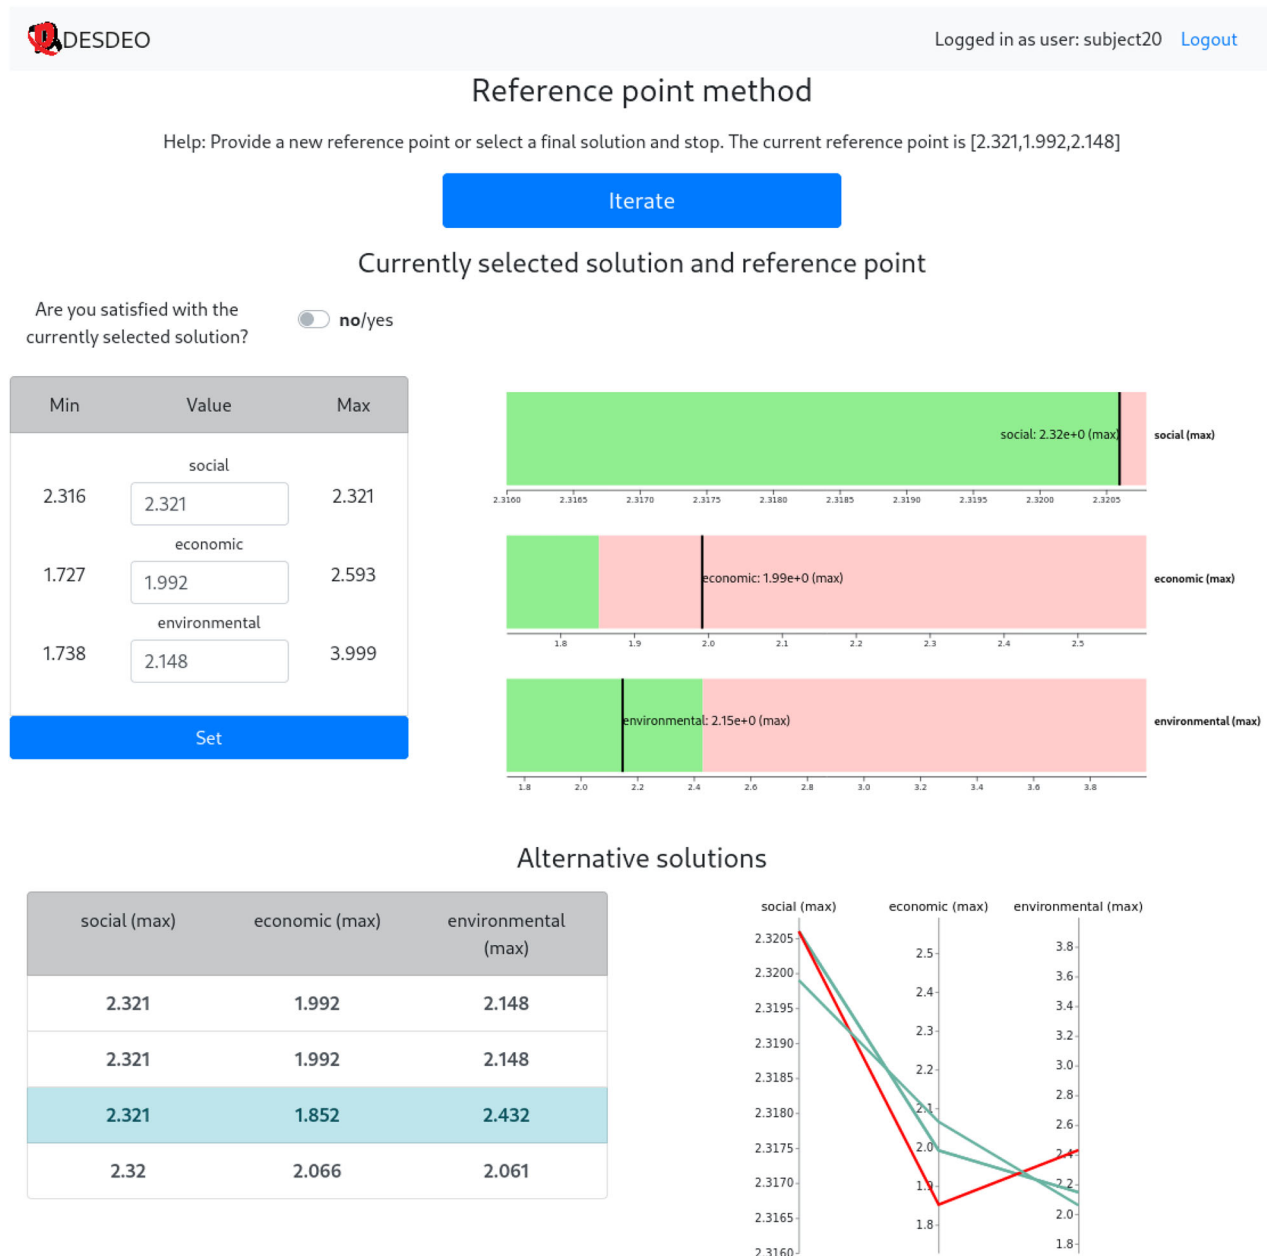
DESDEO

Logged in as user: subject20 Logout

Reference point method

Help: Provide a new reference point or select a final solution and stop. The current reference point is [2.321,1.992,2.148]

Iterate

Currently selected solution and reference point

Are you satisfied with the currently selected solution?

no/yes

| Min | Value | Max |
|---|---|---|
| | social | |
| 2.316 | 2.321 | 2.321 |
| | economic | |
| 1.727 | 1.992 | 2.593 |
| | environmental | |
| 1.738 | 2.148 | 3.999 |

Set

social: 2.32e+0 (max)
social (max)
2.3160 2.3165 2.3170 2.3175 2.3180 2.3185 2.3190 2.3195 2.3200 2.3205

economic: 1.99e+0 (max)
economic (max)
1.8 1.9 2.0 2.1 2.2 2.3 2.4 2.5

environmental: 2.15e+0 (max)
environmental (max)
1.8 2.0 2.2 2.4 2.6 2.8 3.0 3.2 3.4 3.6 3.8

Alternative solutions

| social (max) | economic (max) | environmental (max) |
|---|---|---|
| 2.321 | 1.992 | 2.148 |
| 2.321 | 1.992 | 2.148 |
| 2.321 | 1.852 | 2.432 |
| 2.32 | 2.066 | 2.061 |

social (max) economic (max) environmental (max)
2.3205 2.3200 2.3195 2.3190 2.3185 2.3180 2.3175 2.3170 2.3165 2.3160
2.5 2.4 2.3 2.2 2.1 2.0 1.9 1.8
3.8 3.6 3.4 3.2 3.0 2.8 2.6 2.4 2.2 2.0 1.8